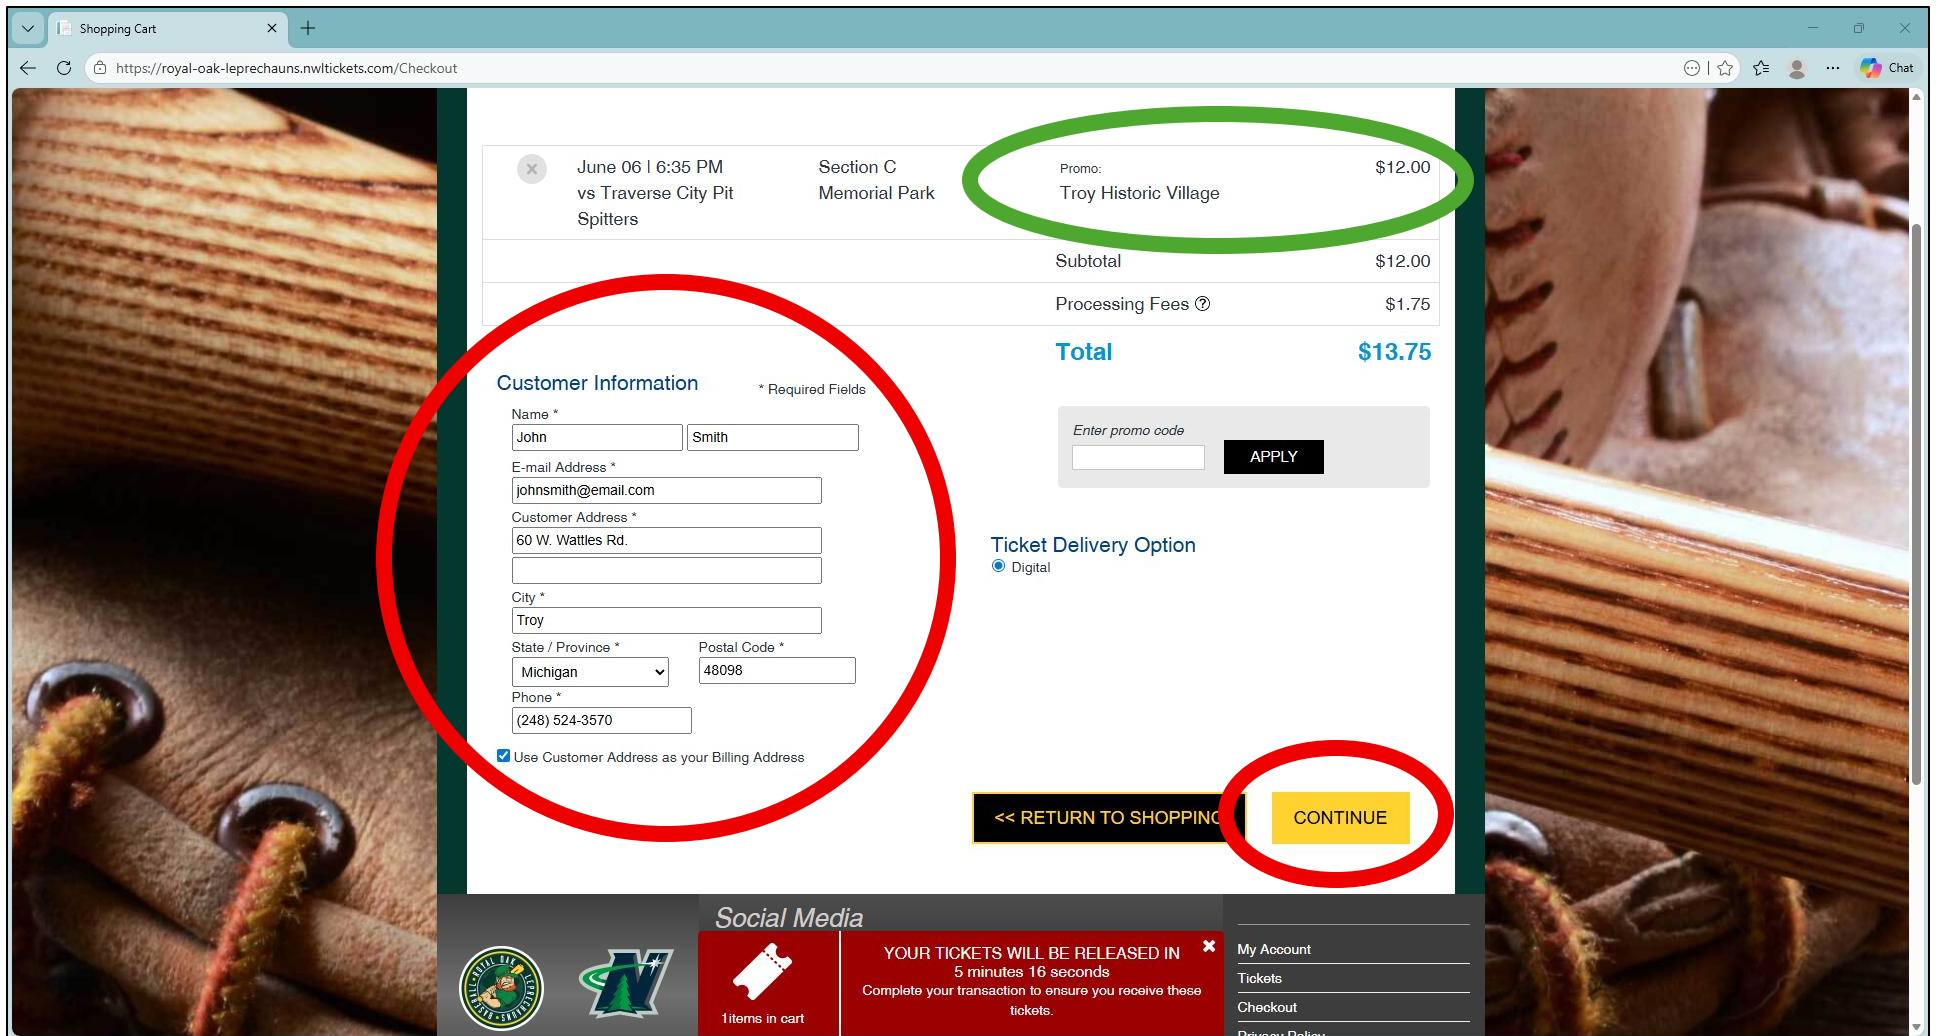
Shopping Cart

https://royal-oak-leprechauns.nwltickets.com/Checkout

Chat

June 06 | 6:35 PM
vs Traverse City Pit Spitters

Section C
Memorial Park

Promo:
Troy Historic Village

$12.00

| | |
|---|---|
| Subtotal | $12.00 |
| Processing Fees ⓘ | $1.75 |

Total $13.75

Customer Information

* Required Fields

Name *
John
Smith
E-mail Address *
johnsmith@email.com
Customer Address *
60 W. Wattles Rd.
City *
Troy
State / Province *
Michigan
Postal Code *
48098
Phone *
(248) 524-3570

Use Customer Address as your Billing Address

Enter promo code
APPLY

Ticket Delivery Option
Digital

<< RETURN TO SHOPPING
CONTINUE

Social Media

1items in cart

YOUR TICKETS WILL BE RELEASED IN
5 minutes 16 seconds
Complete your transaction to ensure you receive these tickets.

My Account
Tickets
Checkout
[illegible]